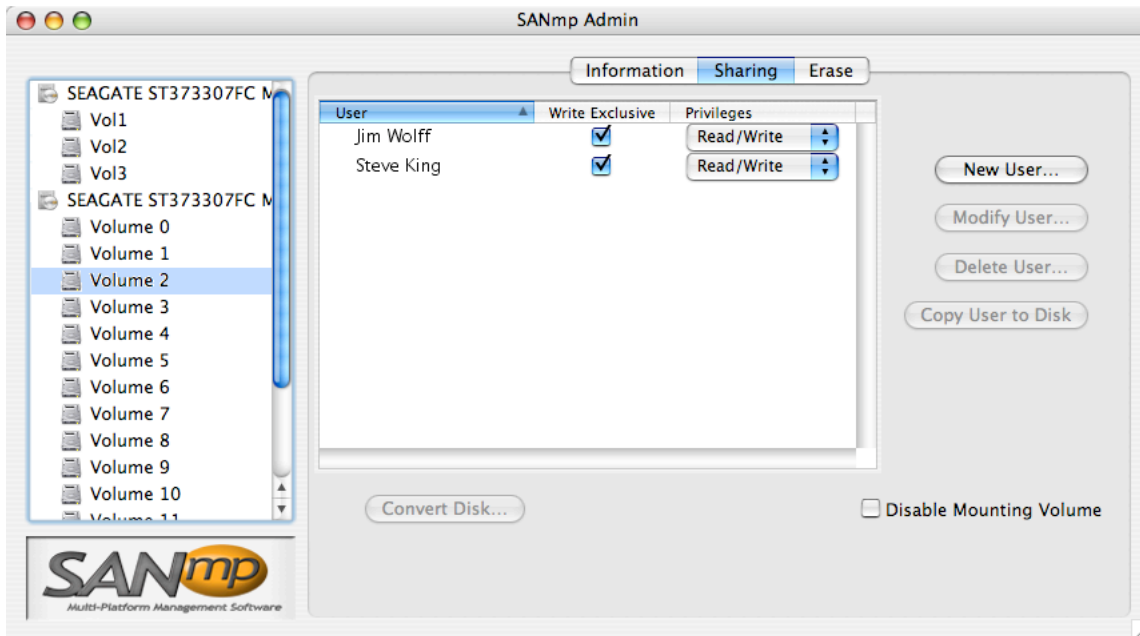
SANmp Admin

SEAGATE ST373307FC M
Vol1
Vol2
Vol3
SEAGATE ST373307FC M
Volume 0
Volume 1
Volume 2
Volume 3
Volume 4
Volume 5
Volume 6
Volume 7
Volume 8
Volume 9
Volume 10
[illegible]

SANmp
Multi-Platform Management Software

Information | Sharing | Erase

| User | Write Exclusive | Privileges |
|---|---|---|
| Jim Wolff | ☑ | Read/Write |
| Steve King | ☑ | Read/Write |

New User...
Modify User...
Delete User...
Copy User to Disk

Convert Disk...

Disable Mounting Volume